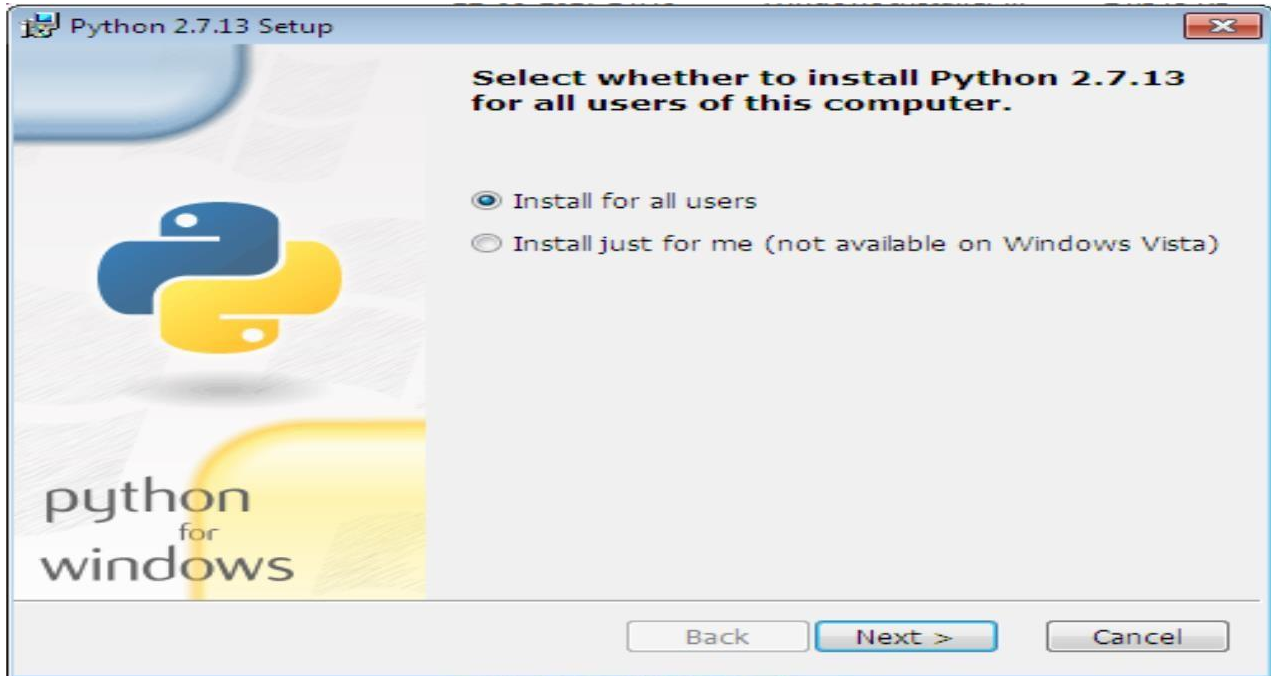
Python 2.7.13 Setup

Select whether to install Python 2.7.13 for all users of this computer.

Install for all users

Install just for me (not available on Windows Vista)

python for windows

Back

Next >

Cancel